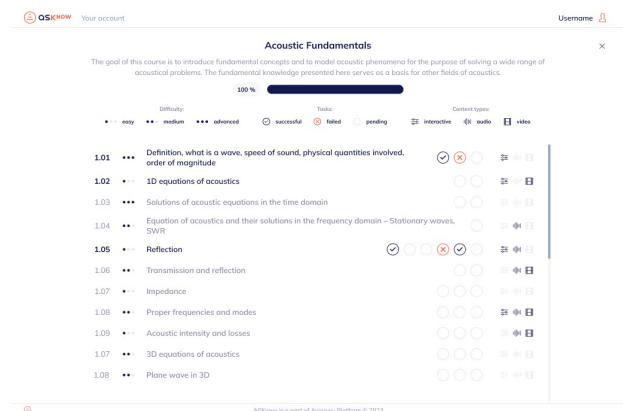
asknow Your account

Username

Acoustic Fundamentals

×

The goal of this course is to introduce fundamental concepts and to model acoustic phenomena for the purpose of solving a wide range of acoustical problems. The fundamental knowledge presented here serves as a basis for other fields of acoustics.

100 %

Difficulty: easy medium advanced

Tasks: successful failed pending

Content types: interactive audio video

1.01 Definition, what is a wave, speed of sound, physical quantities involved, order of magnitude

1.02 1D equations of acoustics

1.03 Solutions of acoustic equations in the time domain

1.04 Equation of acoustics and their solutions in the frequency domain – Stationary waves, SWR

1.05 Reflection

1.06 Transmission and reflection

1.07 Impedance

1.08 Proper frequencies and modes

1.09 Acoustic intensity and losses

1.07 3D equations of acoustics

1.08 Plane wave in 3D

ASKnow is a part of Acoucou Platform © 2023